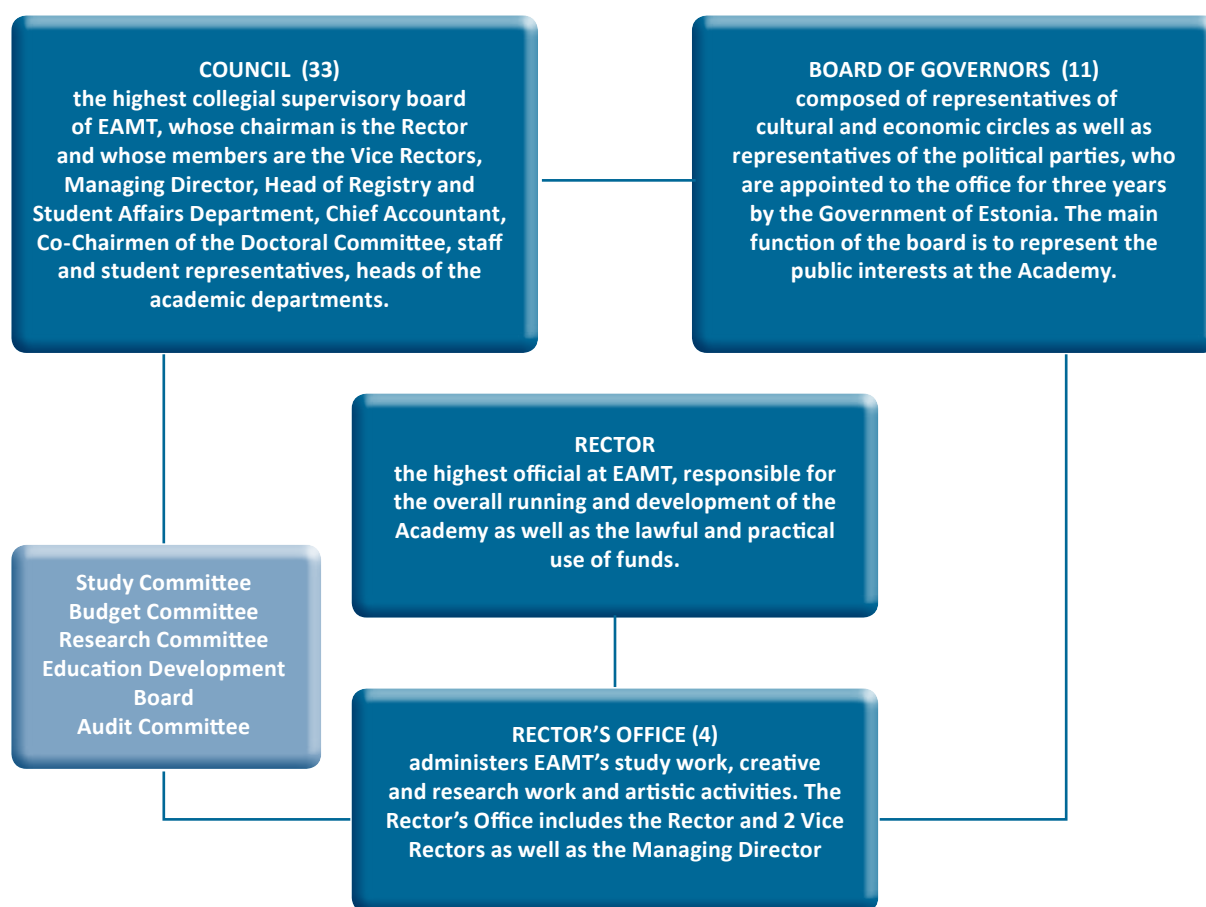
COUNCIL (33)
the highest collegial supervisory board of EAMT, whose chairman is the Rector and whose members are the Vice Rectors, Managing Director, Head of Registry and Student Affairs Department, Chief Accountant, Co-Chairmen of the Doctoral Committee, staff and student representatives, heads of the academic departments.

BOARD OF GOVERNORS (11)
composed of representatives of cultural and economic circles as well as representatives of the political parties, who are appointed to the office for three years by the Government of Estonia. The main function of the board is to represent the public interests at the Academy.

RECTOR
the highest official at EAMT, responsible for the overall running and development of the Academy as well as the lawful and practical use of funds.

Study Committee
Budget Committee
Research Committee
Education Development Board
Audit Committee

RECTOR'S OFFICE (4)
administers EAMT's study work, creative and research work and artistic activities. The Rector's Office includes the Rector and 2 Vice Rectors as well as the Managing Director